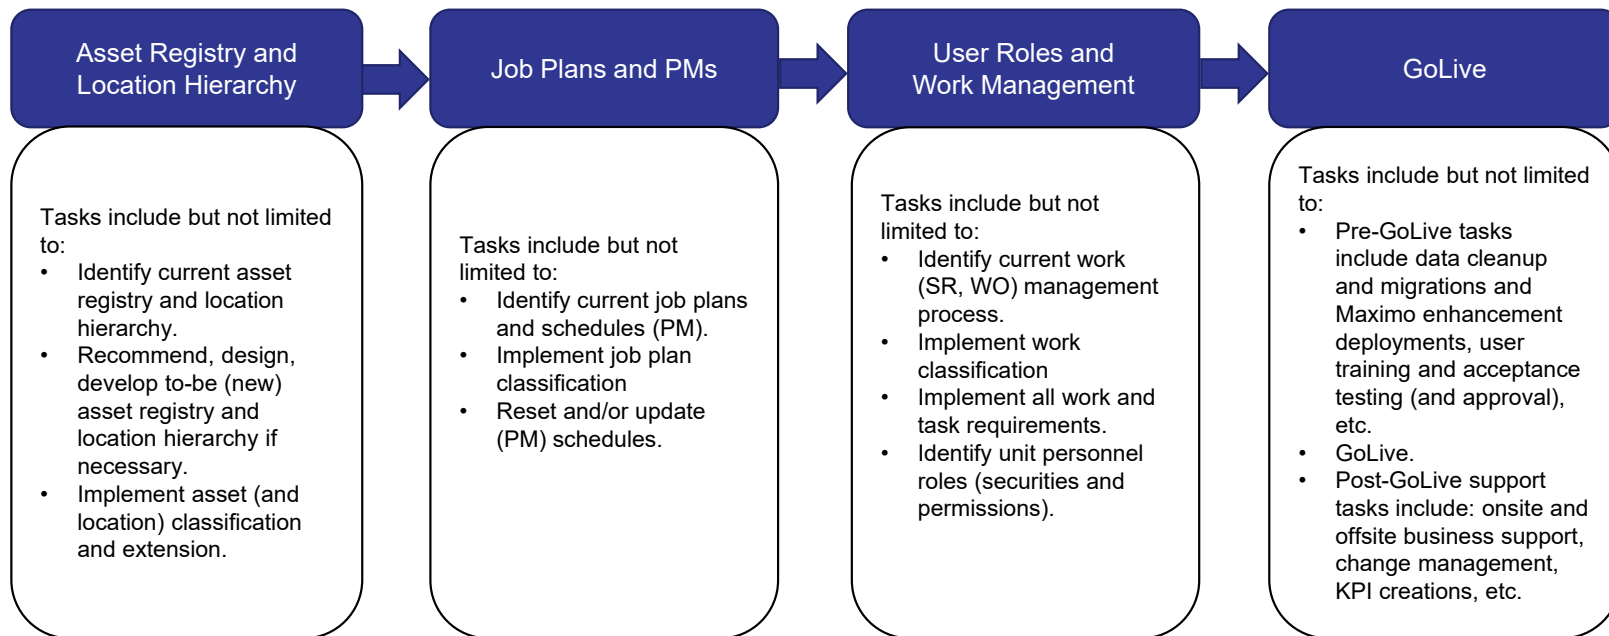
Asset Registry and Location Hierarchy

Tasks include but not limited to:
• Identify current asset registry and location hierarchy.
• Recommend, design, develop to-be (new) asset registry and location hierarchy if necessary.
• Implement asset (and location) classification and extension.

Job Plans and PMs

Tasks include but not limited to:
• Identify current job plans and schedules (PM).
• Implement job plan classification
• Reset and/or update (PM) schedules.

User Roles and Work Management

Tasks include but not limited to:
• Identify current work (SR, WO) management process.
• Implement work classification
• Implement all work and task requirements.
• Identify unit personnel roles (securities and permissions).

GoLive

Tasks include but not limited to:
• Pre-GoLive tasks include data cleanup and migrations and Maximo enhancement deployments, user training and acceptance testing (and approval), etc.
• GoLive.
• Post-GoLive support tasks include: onsite and offsite business support, change management, KPI creations, etc.